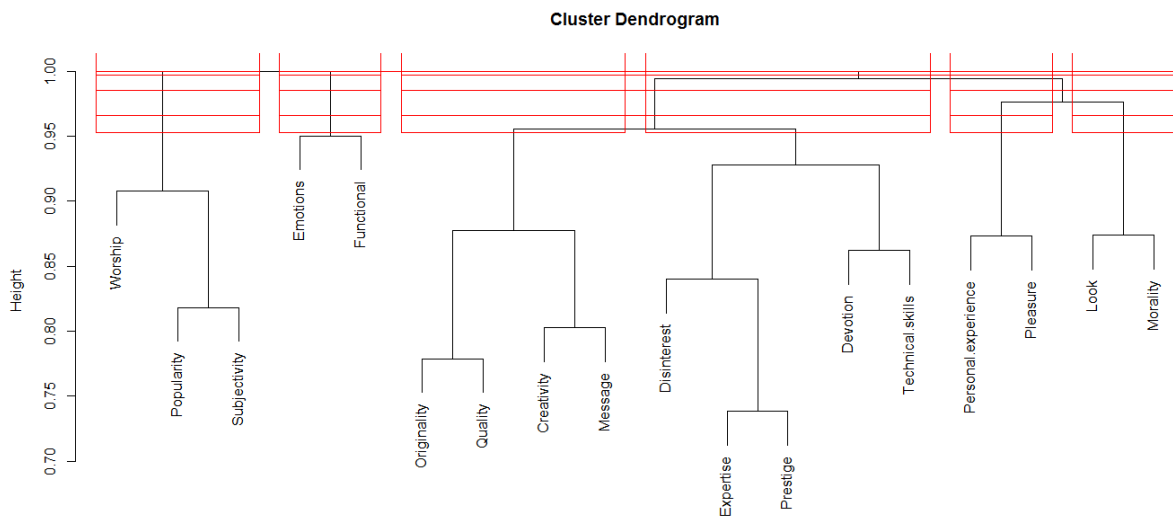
Cluster Dendrogram

Height

1.00
0.95
0.90
0.85
0.80
0.75
0.70

Worship
Popularity
Subjectivity
Emotions
Functional
Originality
Quality
Creativity
Message
Disinterest
Expertise
Prestige
Devotion
Technical.skills
Personal.experience
Pleasure
Look
Morality